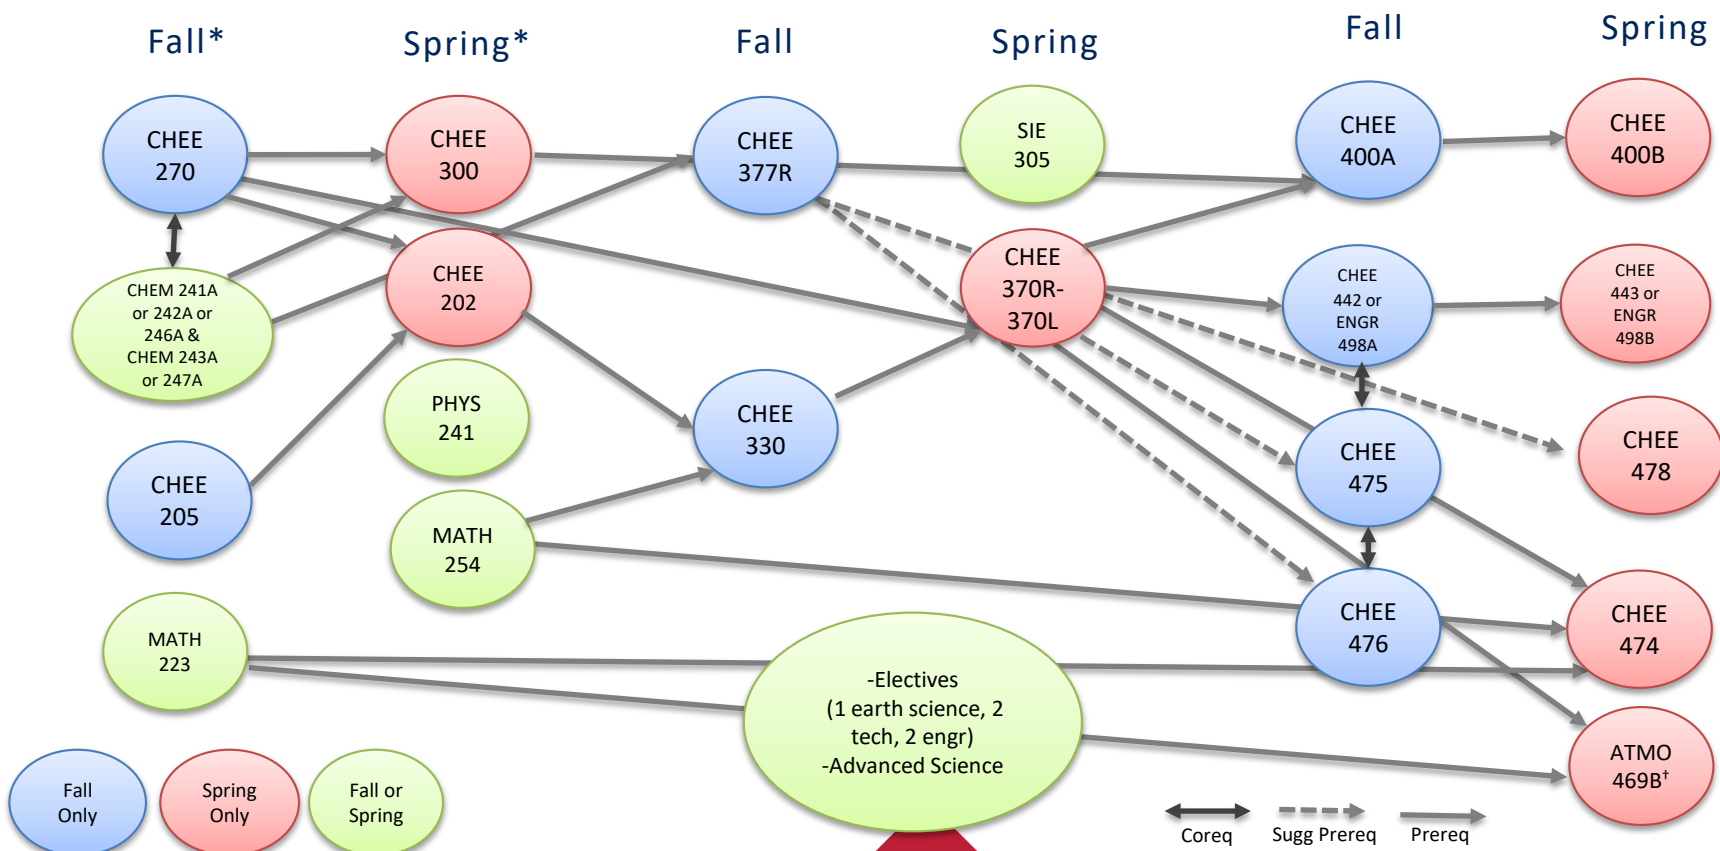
Fall* Spring* Fall Spring Fall Spring

CHEE 270

CHEE 300

CHEE 377R

SIE 305

CHEE 400A

CHEE 400B

CHEM 241A or 242A or 246A & CHEM 243A or 247A

CHEE 202

CHEE 370R-370L

CHEE 442 or ENGR 498A

CHEE 443 or ENGR 498B

PHYS 241

CHEE 330

CHEE 475

CHEE 478

CHEE 205

MATH 254

CHEE 476

CHEE 474

MATH 223

-Electives (1 earth science, 2 tech, 2 engr) -Advanced Science

ATMO 469B†

Fall Only

Spring Only

Fall or Spring

Coreq Sugg Prereq Prereq